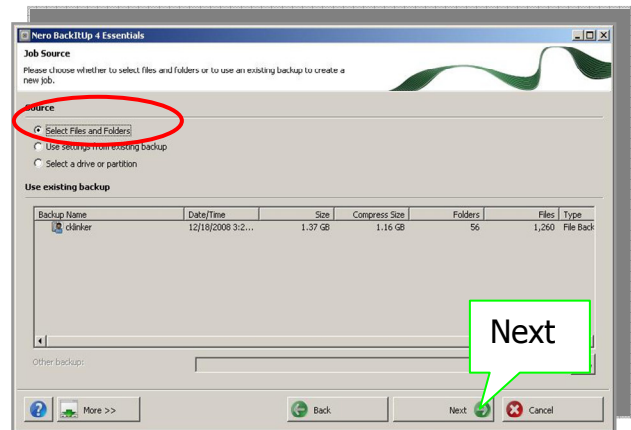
Nero BackItUp 4 Essentials

Job Source

Please choose whether to select files and folders or to use an existing backup to create a new job.

Source

Select Files and Folders

Use settings from existing backup

Select a drive or partition

Use existing backup

| Backup Name | Date/Time | Size | Compress Size | Folders | Files | Type |
|---|---|---|---|---|---|---|
| cklinker | 12/18/2008 3:2... | 1.37 GB | 1.16 GB | 56 | 1,260 | File Back |

Other backup:

Next

More >>

Back

Next

Cancel